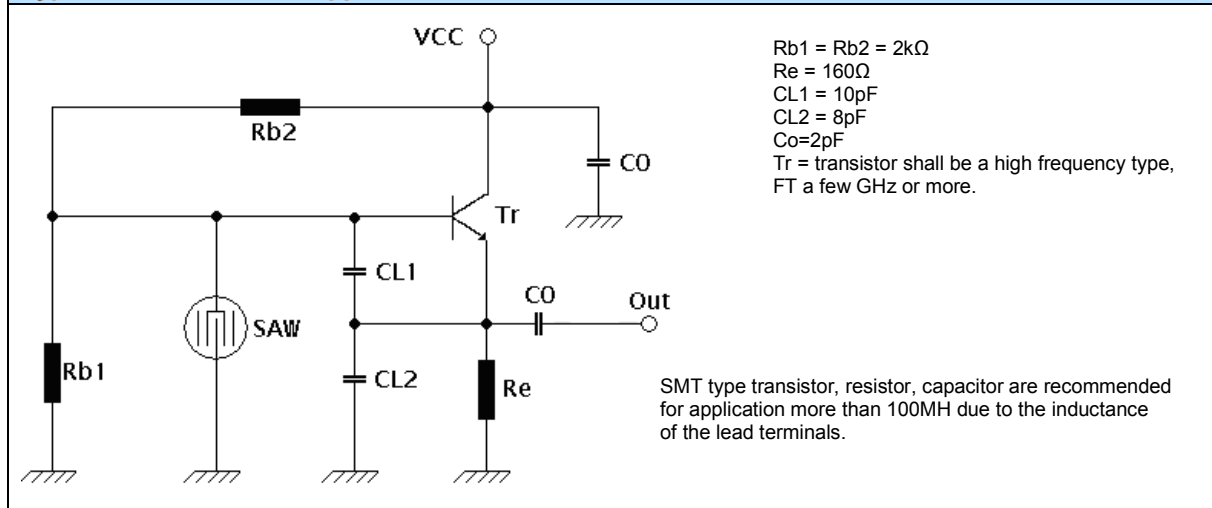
VCC

Rb2

C0

Tr

CL1

C0

Out

SAW

Rb1

CL2

Re

Rb1 = Rb2 = 2kΩ
Re = 160Ω
CL1 = 10pF
CL2 = 8pF
Co=2pF
Tr = transistor shall be a high frequency type, FT a few GHz or more.

SMT type transistor, resistor, capacitor are recommended for application more than 100MH due to the inductance of the lead terminals.